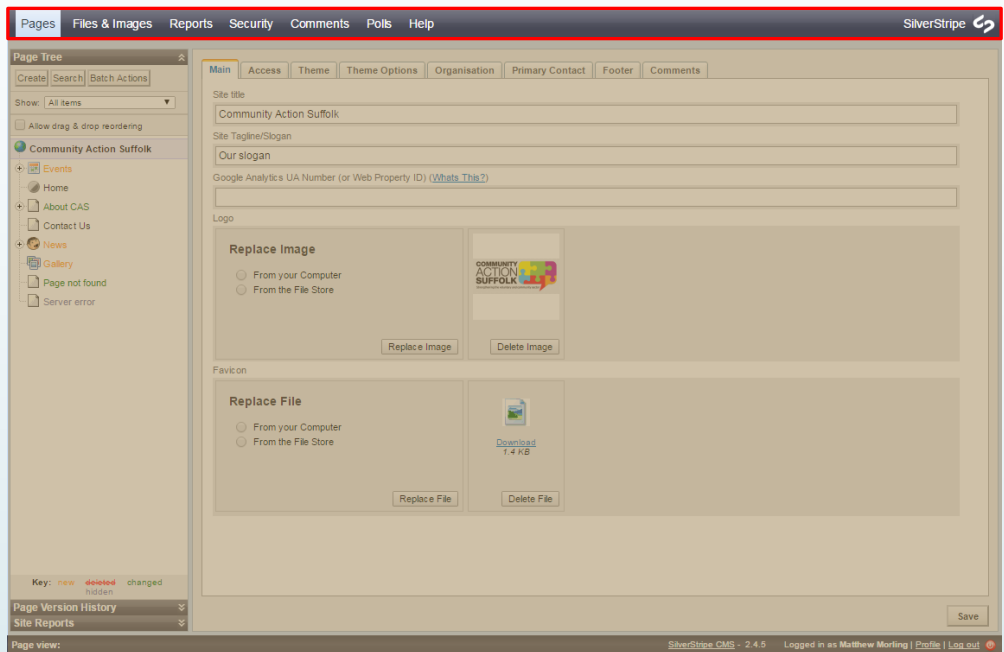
Pages Files & Images Reports Security Comments Polls Help SilverStripe

Page Tree
Create Search Batch Actions
Show: All items
Allow drag & drop reordering
Community Action Suffolk
Events
Home
About CAS
Contact Us
News
Gallery
Page not found
Server error

Key: new deleted changed hidden
Page Version History
Site Reports

Main Access Theme Theme Options Organisation Primary Contact Footer Comments

Site title
Community Action Suffolk
Site Tagline/Slogan
Our slogan
Google Analytics UA Number (or Web Property ID) (Whats This?)

Logo
Replace Image
From your Computer
From the File Store
Replace Image
COMMUNITY ACTION SUFFOLK
Delete Image

Favicon
Replace File
From your Computer
From the File Store
Replace File
Download
1.4 KB
Delete File

Save

Page view: SilverStripe CMS - 2.4.5 Logged in as Matthew Morling | Profile | Log out